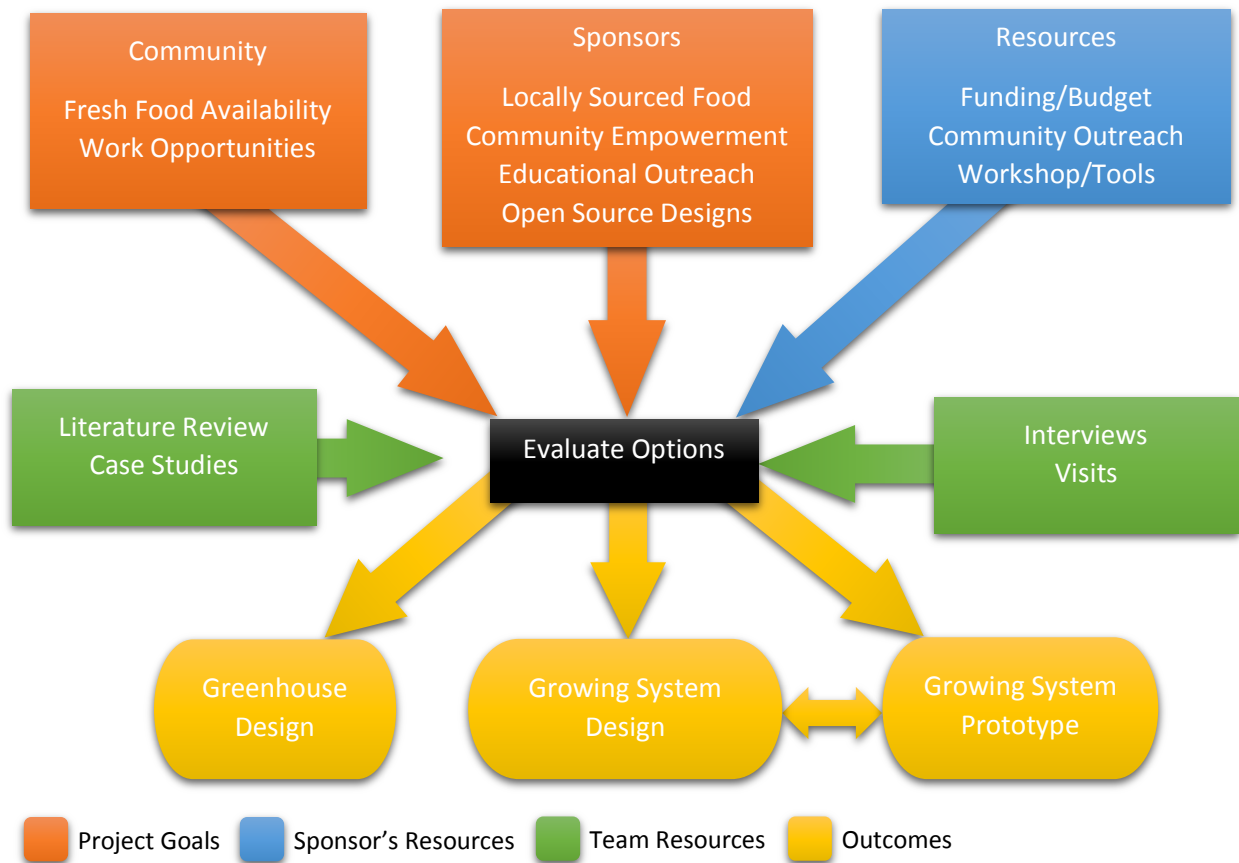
Community

Fresh Food Availability
Work Opportunities

Sponsors

Locally Sourced Food
Community Empowerment
Educational Outreach
Open Source Designs

Resources

Funding/Budget
Community Outreach
Workshop/Tools

Literature Review
Case Studies

Evaluate Options

Interviews
Visits

Greenhouse Design

Growing System Design

Growing System Prototype

Project Goals Sponsor's Resources Team Resources Outcomes